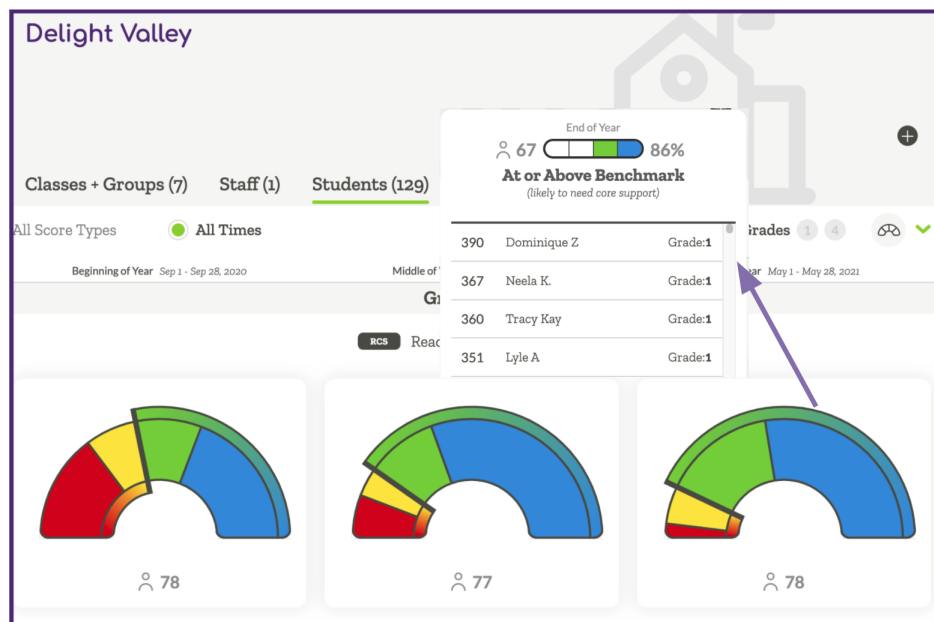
Delight Valley

Classes + Groups (7) Staff (1) Students (129)

All Score Types All Times

Grades 1 4

Beginning of Year Sep 1 - Sep 28, 2020

Middle of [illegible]

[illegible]ear May 1 - May 28, 2021

Gr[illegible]

RCS Read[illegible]

End of Year

67 86%

At or Above Benchmark

(likely to need core support)

| | | |
|---|---|---|
| 390 | Dominique Z | Grade:1 |
| 367 | Neela K. | Grade:1 |
| 360 | Tracy Kay | Grade:1 |
| 351 | Lyle A | Grade:1 |

78

77

78